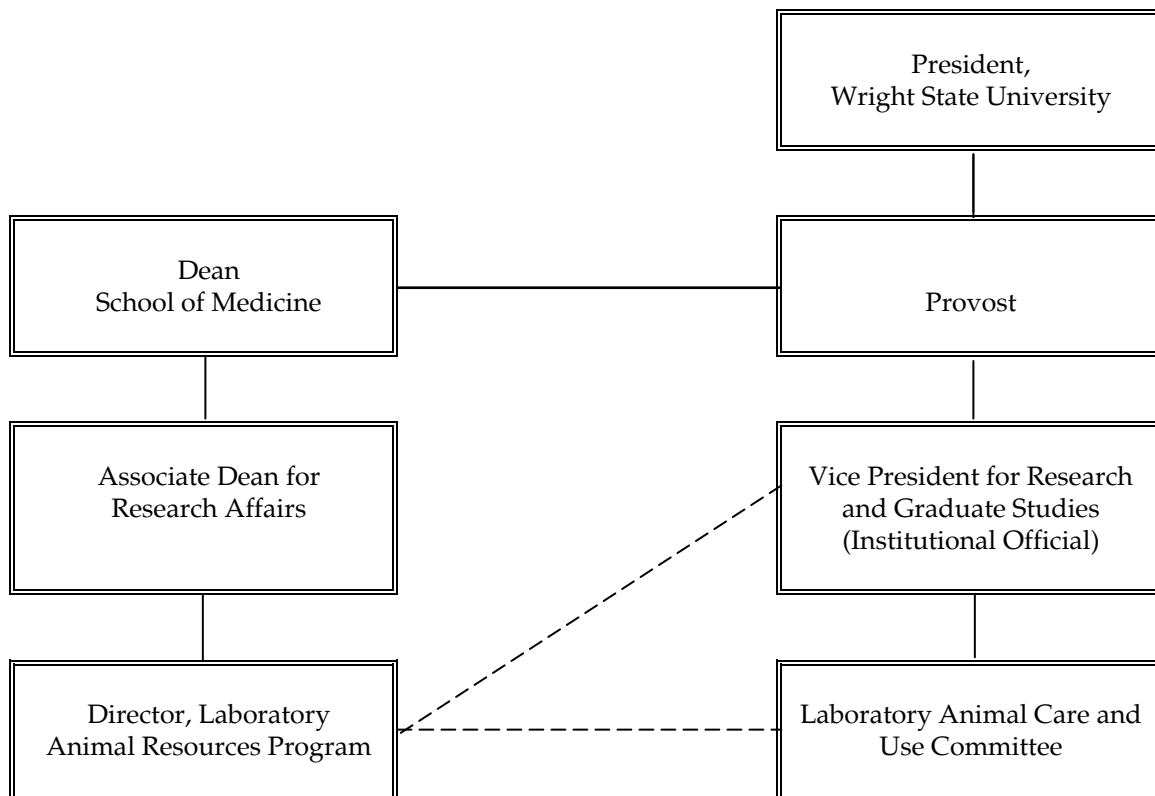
President, Wright State University

Dean School of Medicine

Provost

Associate Dean for Research Affairs

Vice President for Research and Graduate Studies (Institutional Official)

Director, Laboratory Animal Resources Program

Laboratory Animal Care and Use Committee